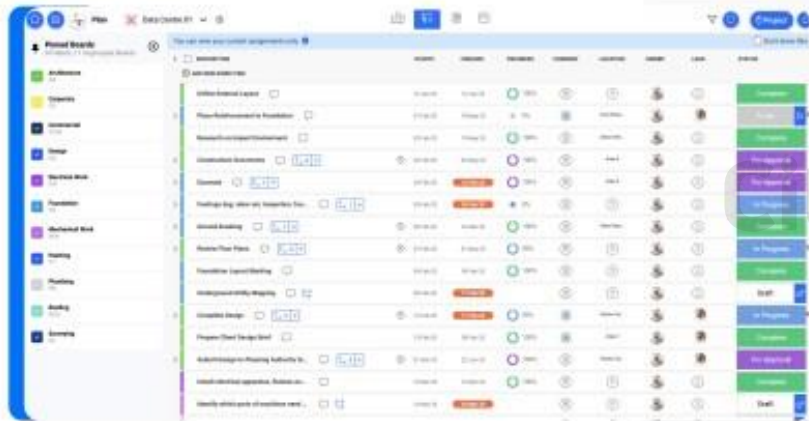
Plan
Data Centre 01
Pinned Boards
Architecture
Carpentry
Commercial
Design
Electrical Work
Foundation
Mechanical Work
Painting
Plumbing
Roofing
Surveying
Project
Define External Layout
Place Reinforcement in Foundation
Research on Impact Environment
Construction Documents
Electrical
Footings dug, rebar set, inspection, Con...
Ground Breaking
Review Floor Plans
Foundation Layout Marking
Underground Utility Mapping
Complete Design
Prepare Client Design Brief
Submit Design to Planning Authority fo...
Install electrical apparatus, fixtures an...
Identify which parts of machines need...
Complete
Complete
Pre-Approval
Pre-Approval
In Progress
Complete
In Progress
Draft
In Progress
Complete
Pre-Approval
Complete
Draft